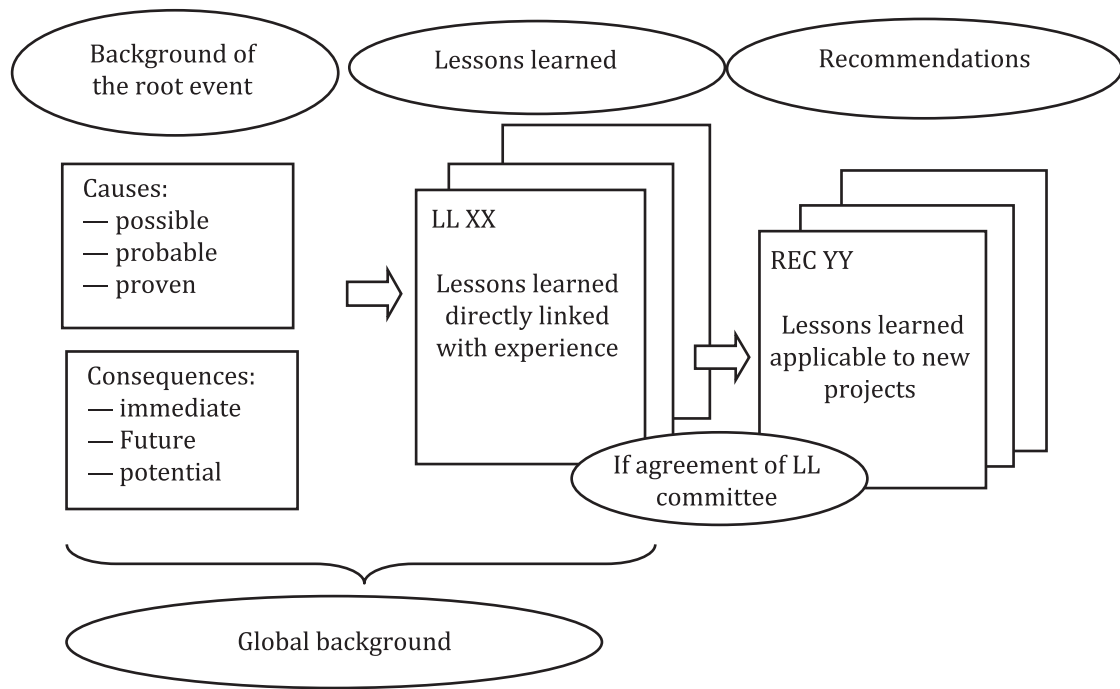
Background of the root event

Lessons learned

Recommendations

Causes:
— possible
— probable
— proven

Consequences:
— immediate
— Future
— potential

LL XX

Lessons learned directly linked with experience

REC YY

Lessons learned applicable to new projects

If agreement of LL committee

Global background